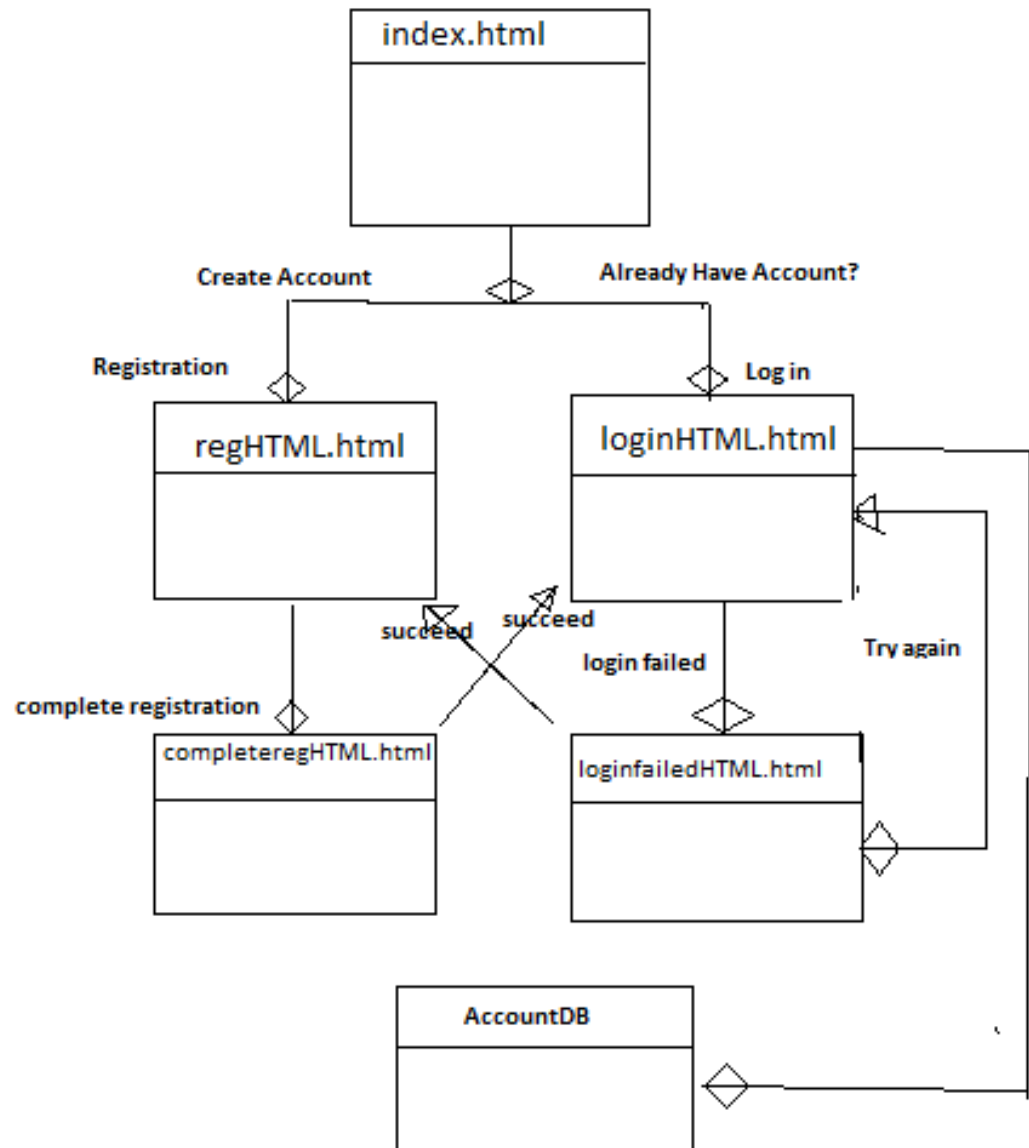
index.html

Create Account

Already Have Account?

Registration

Log in

regHTML.html

loginHTML.html

succeed

succeed

login failed

Try again

complete registration

completeregHTML.html

loginfailedHTML.html

AccountDB